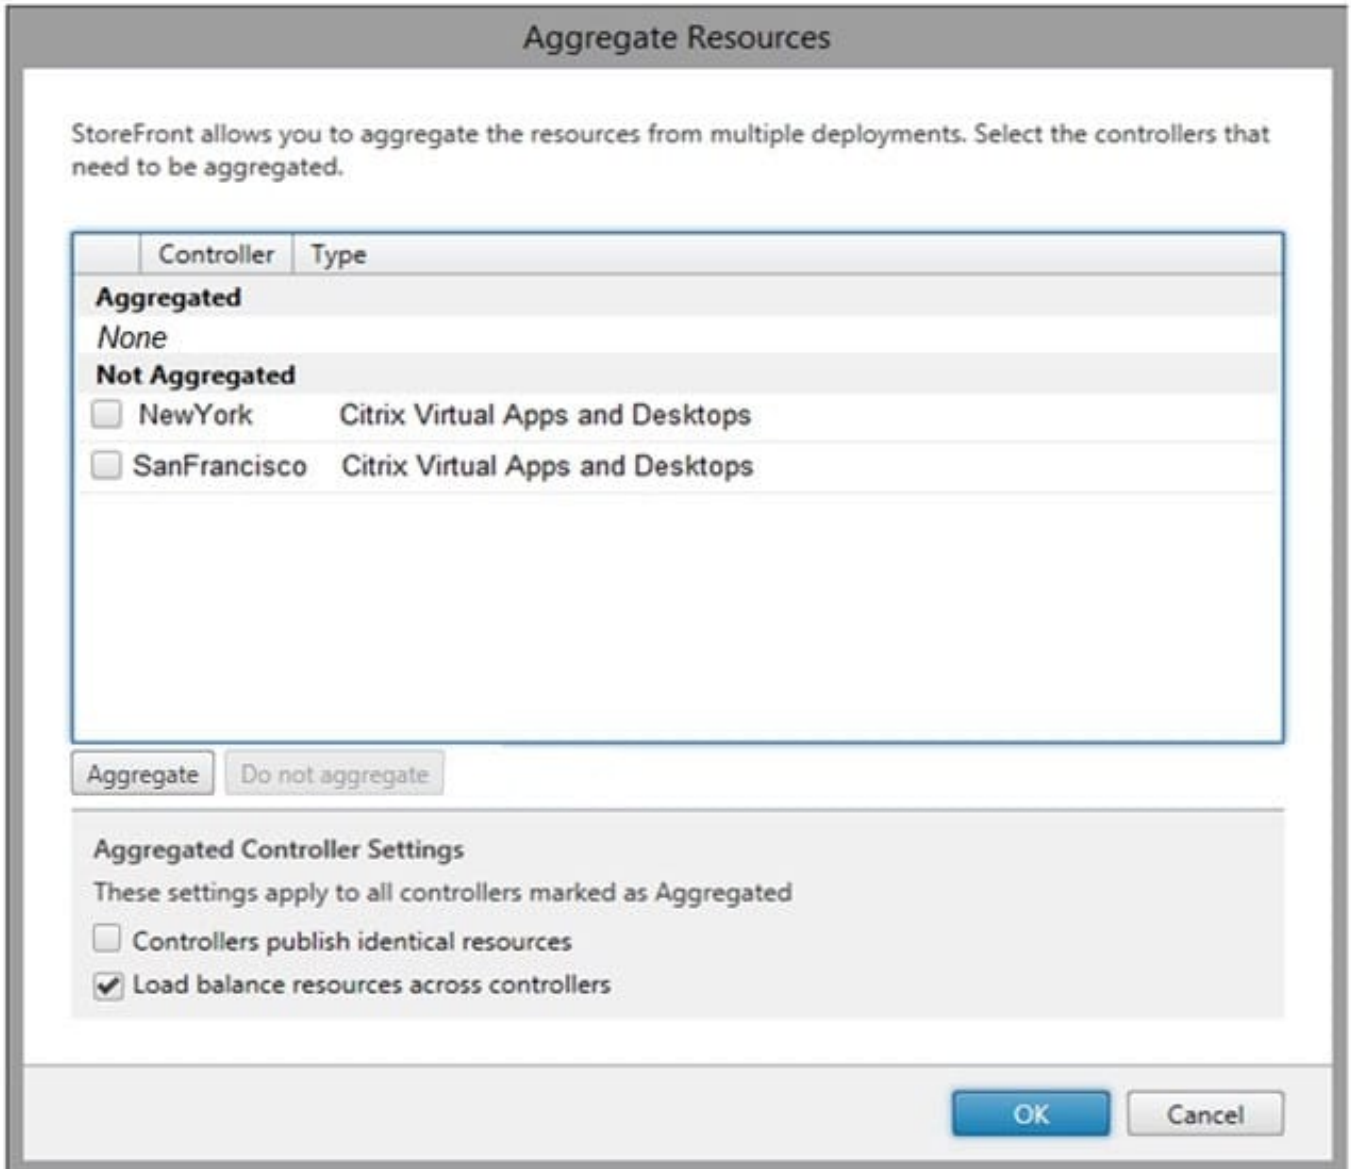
Aggregate Resources

StoreFront allows you to aggregate the resources from multiple deployments. Select the controllers that need to be aggregated.

| | Controller | Type |
|---|---|---|
| **Aggregated** | | |
| *None* | | |
| **Not Aggregated** | | |
| ☐ | NewYork | Citrix Virtual Apps and Desktops |
| ☐ | SanFrancisco | Citrix Virtual Apps and Desktops |

Aggregate   Do not aggregate

Aggregated Controller Settings

These settings apply to all controllers marked as Aggregated

☐ Controllers publish identical resources

☑ Load balance resources across controllers

OK   Cancel